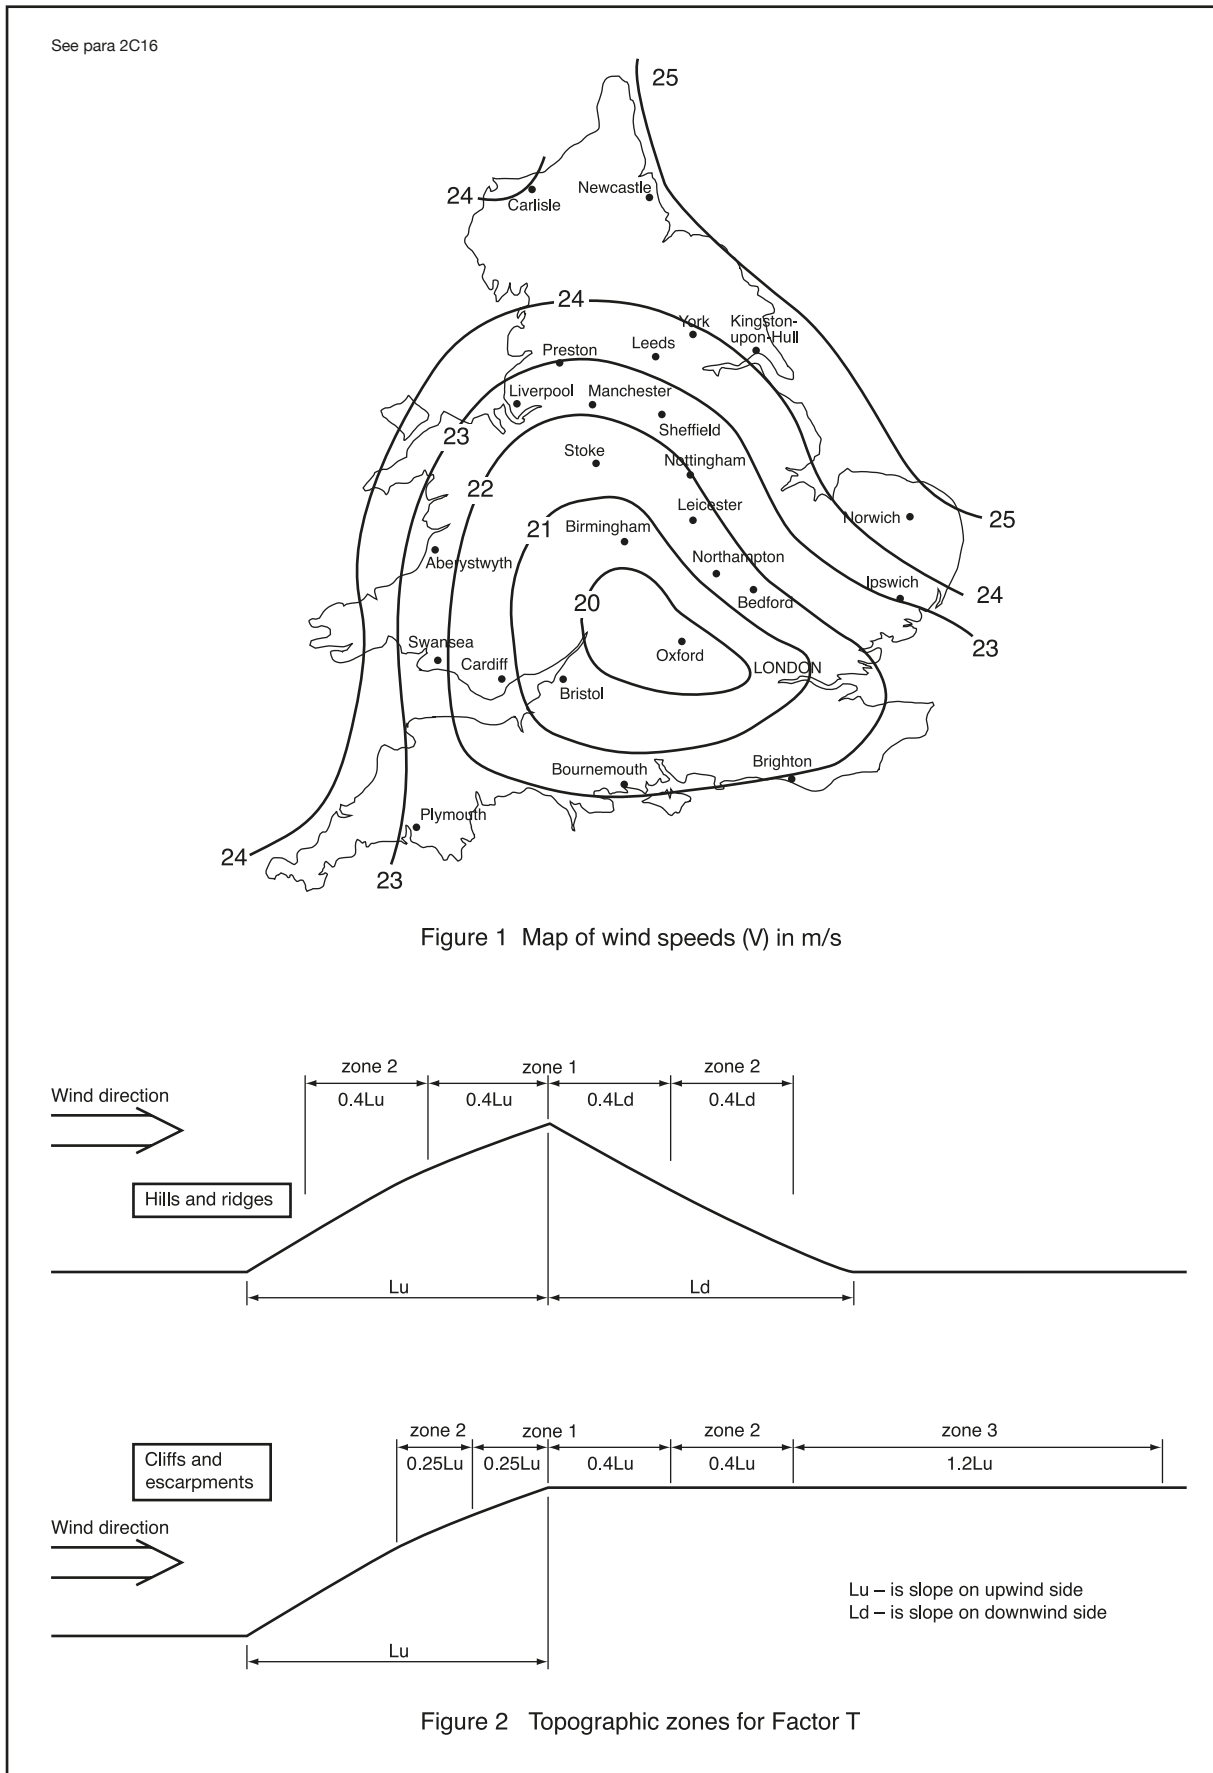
See para 2C16

25

24

Carlisle

Newcastle

24

York

Kingston-upon-Hull

Preston

Leeds

Liverpool

Manchester

23

Sheffield

Stoke

Nottingham

22

Leicester

Norwich

25

21

Birmingham

Aberystwyth

Northampton

Ipswich

24

20

Bedford

23

Swansea

Oxford

Cardiff

LONDON

Bristol

Bournemouth

Brighton

Plymouth

24

23

Figure 1 Map of wind speeds (V) in m/s

Wind direction

zone 2

zone 1

zone 2

0.4Lu

0.4Lu

0.4Ld

0.4Ld

Hills and ridges

Lu

Ld

Cliffs and escarpments

zone 2

zone 1

zone 2

zone 3

0.25Lu

0.25Lu

0.4Lu

0.4Lu

1.2Lu

Wind direction

Lu – is slope on upwind side
Ld – is slope on downwind side

Lu

Figure 2 Topographic zones for Factor T